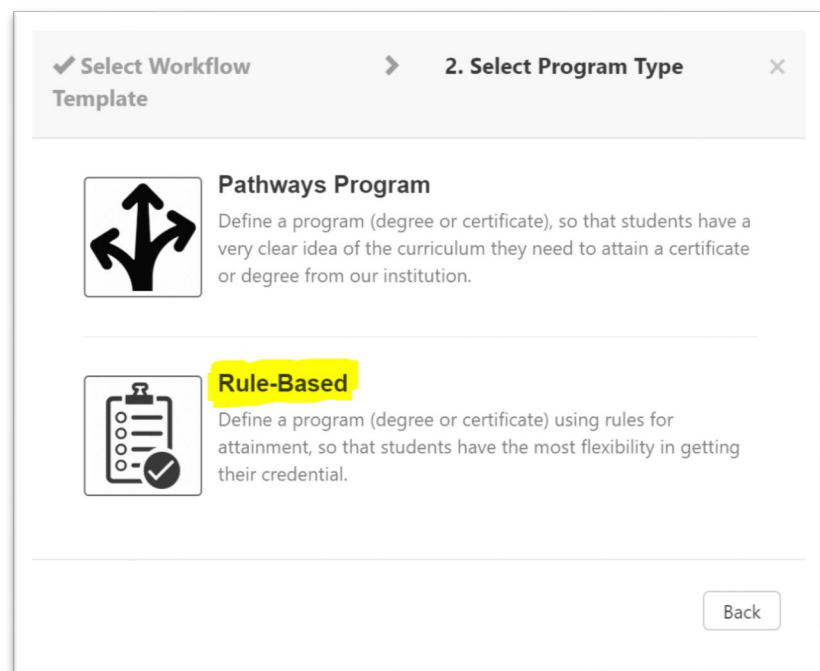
✔ Select Workflow Template

2. Select Program Type

×

Pathways Program

Define a program (degree or certificate), so that students have a very clear idea of the curriculum they need to attain a certificate or degree from our institution.

Rule-Based

Define a program (degree or certificate) using rules for attainment, so that students have the most flexibility in getting their credential.

Back